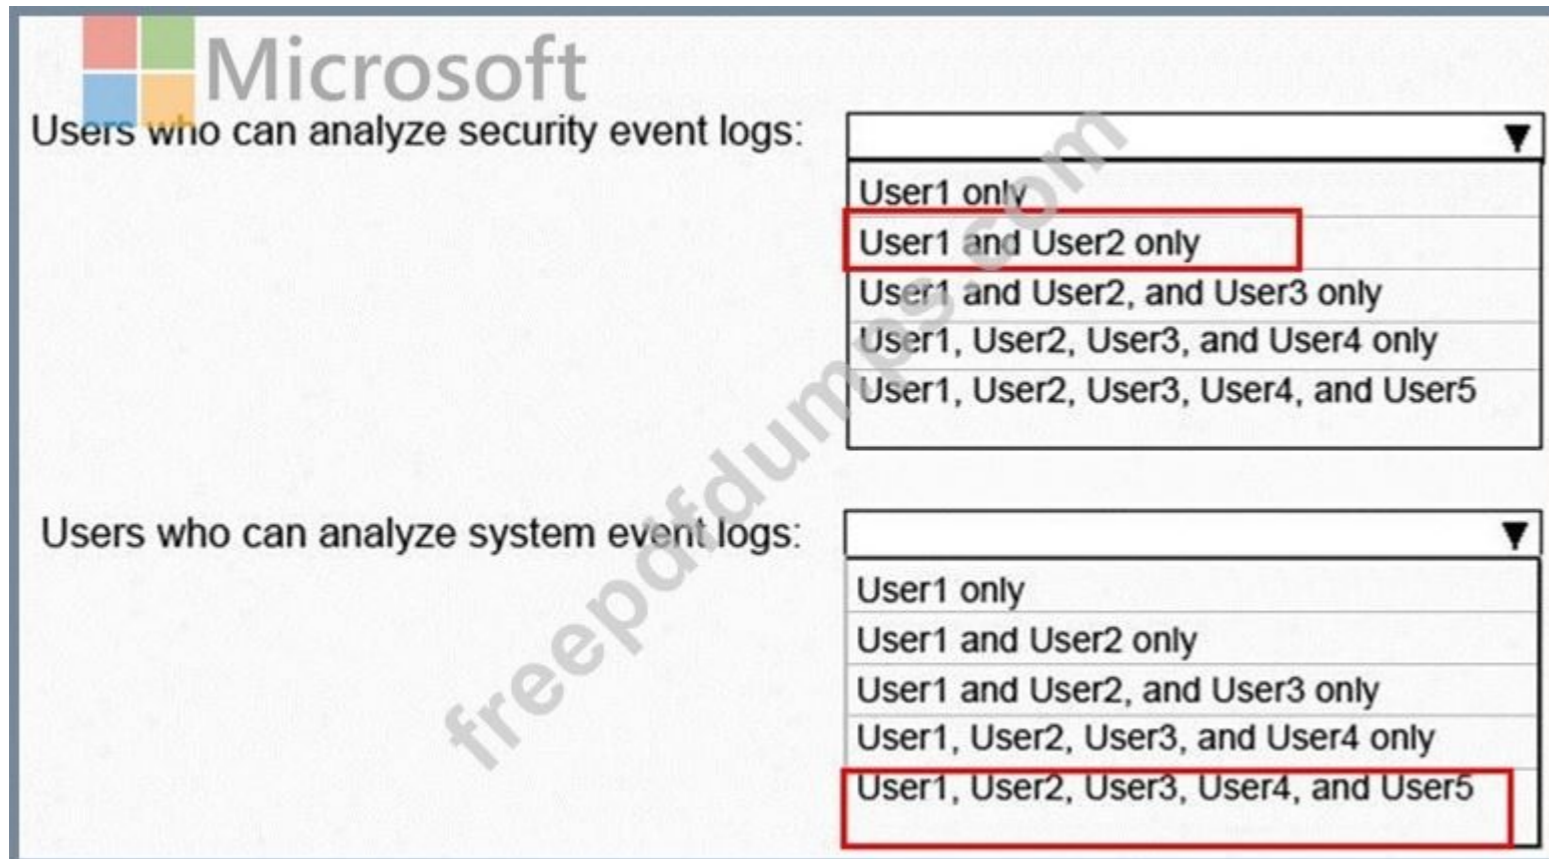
Microsoft

Users who can analyze security event logs:

User1 only
User1 and User2 only
User1 and User2, and User3 only
User1, User2, User3, and User4 only
User1, User2, User3, User4, and User5

Users who can analyze system event logs:

User1 only
User1 and User2 only
User1 and User2, and User3 only
User1, User2, User3, and User4 only
User1, User2, User3, User4, and User5

freepdfdumps.com